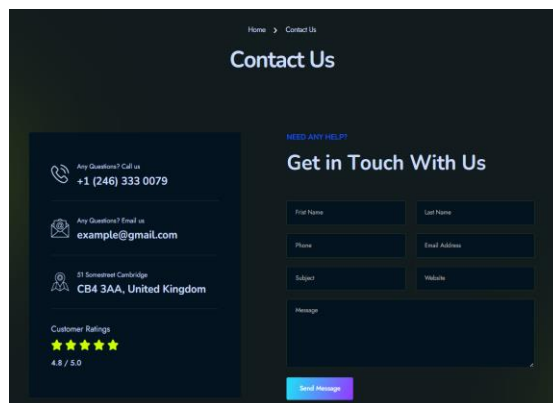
Home > Contact Us

Contact Us

Any Questions? Call us
+1 (246) 333 0079

Any Questions? Email us
example@gmail.com

51 Somestreet Cambridge
CB4 3AA, United Kingdom

Customer Ratings
★★★★★
4.8 / 5.0

NEED ANY HELP?

Get in Touch With Us

First Name

Last Name

Phone

Email Address

Subject

Website

Message

Send Message